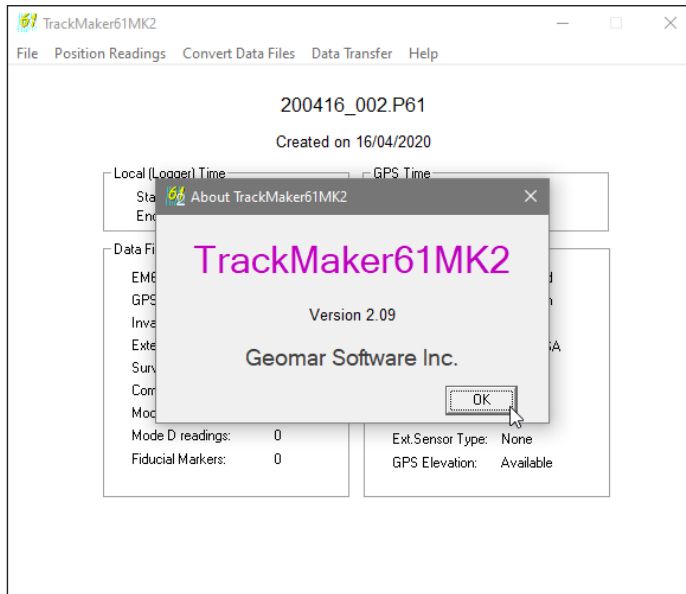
TrackMaker61MK2

File Position Readings Convert Data Files Data Transfer Help

200416_002.P61

Created on 16/04/2020

Local (Logger) Time

Sta

End

GPS Time

Data Fi

EM6

GPS

Inva

Exte

Surv

Com

Mod

Mode D readings: 0

Fiducial Markers: 0

d

h

SA

Ext.Sensor Type: None

GPS Elevation: Available

About TrackMaker61MK2

TrackMaker61MK2

Version 2.09

Geomar Software Inc.

OK